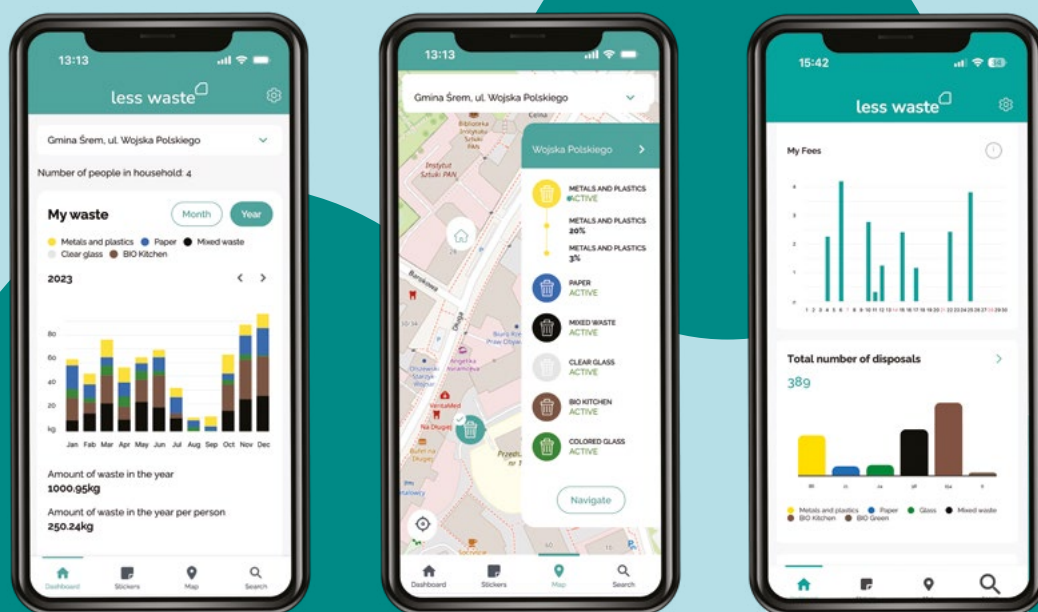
13:13

less waste

Gmina Śrem, ul. Wojska Polskiego

Number of people in household: 4

My waste

Month

Year

Metals and plastics
Paper
Mixed waste
Clear glass
BIO Kitchen

2023

80
60
40
20
kg

Jan Feb Mar Apr May Jun Jul Aug Sep Oct Nov Dec

Amount of waste in the year
1000.95kg

Amount of waste in the year per person
250.24kg

Dashboard
Stickers
Map
Search

13:13

Gmina Śrem, ul. Wojska Polskiego

Wojska Polskiego

METALS AND PLASTICS
ACTIVE

METALS AND PLASTICS
20%

METALS AND PLASTICS
3%

PAPER
ACTIVE

MIXED WASTE
ACTIVE

CLEAR GLASS
ACTIVE

BIO KITCHEN
ACTIVE

COLORED GLASS
ACTIVE

Navigate

Instytut Sztuki PAN

Biblioteka Instytutu Sztuki PAN

Bursowa

Długa

Vintaldeal

Na Długiej

Bufet na Długiej

Dashboard
Stickers
Map
Search

15:42

less waste

My Fees

Total number of disposals

389

Metals and plastics
Paper
Glass
Mixed waste
BIO Kitchen
BIO Green